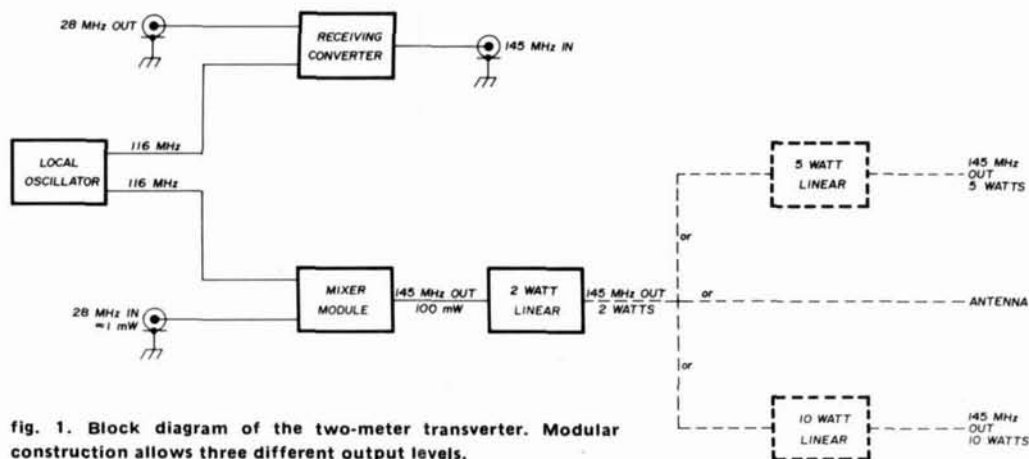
28 MHz OUT

RECEIVING CONVERTER

145 MHz IN

LOCAL OSCILLATOR

116 MHz

116 MHz

5 WATT LINEAR

145 MHz OUT 5 WATTS

or

MIXER MODULE

145 MHz OUT 100 mW

2 WATT LINEAR

145 MHz OUT 2 WATTS

or

ANTENNA

28 MHz IN ≈1 mW

or

10 WATT LINEAR

145 MHz OUT 10 WATTS

fig. 1. Block diagram of the two-meter transverter. Modular construction allows three different output levels.